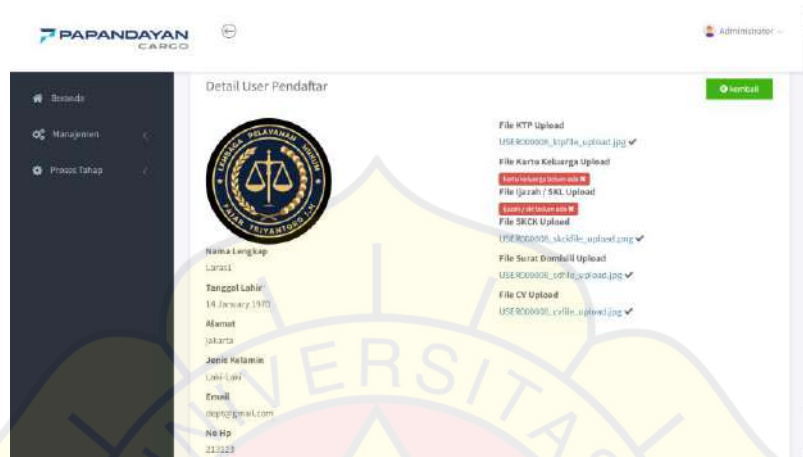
PAPANDAYAN CARGO

Administrator

Beranda

Manajemen

Proses Tahap

Detail User Pendaftar

Kembali

LEMBAGA PELAYANAN HUKUM FAJAR TRIYANTORO S.H.

Nama Lengkap
Laras1

Tanggal Lahir
14 January 1970

Alamat
jakarta

Jenis Kelamin
Laki-Laki

Email
dopty@gmail.com

No Hp
213123

File KTP Upload
USER000008_ktpfile_upload.jpg ✔

File Kartu Keluarga Upload
Kartu keluarga belum ada ✖

File Ijazah / SKL Upload
Ijazah / skl belum ada ✖

File SKCK Upload
USER000008_skckfile_upload.png ✔

File Surat Domisili Upload
USER000008_sdfile_upload.jpg ✔

File CV Upload
USER000008_cvfile_upload.jpg ✔

UNIVERSITAS